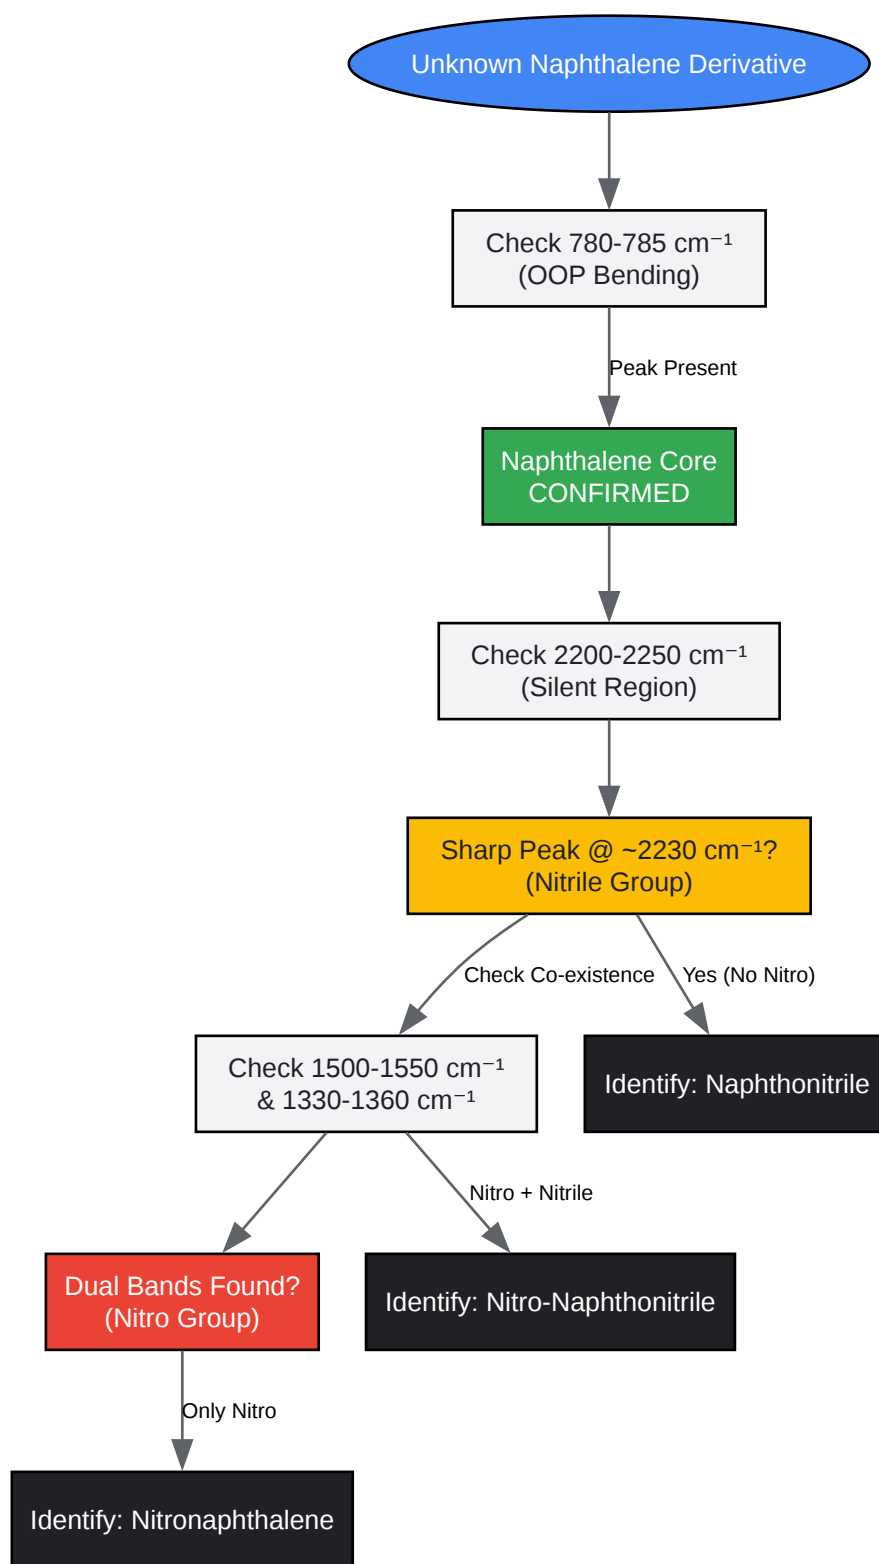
Unknown Naphthalene Derivative

Check 780-785 cm$^{-1}$
(OOP Bending)

Peak Present

Naphthalene Core
CONFIRMED

Check 2200-2250 cm$^{-1}$
(Silent Region)

Sharp Peak @ ~2230 cm$^{-1}$?
(Nitrile Group)

Check Co-existence

Yes (No Nitro)

Check 1500-1550 cm$^{-1}$
& 1330-1360 cm$^{-1}$

Identify: Naphthonitrile

Nitro + Nitrile

Dual Bands Found?
(Nitro Group)

Identify: Nitro-Naphthonitrile

Only Nitro

Identify: Nitronaphthalene